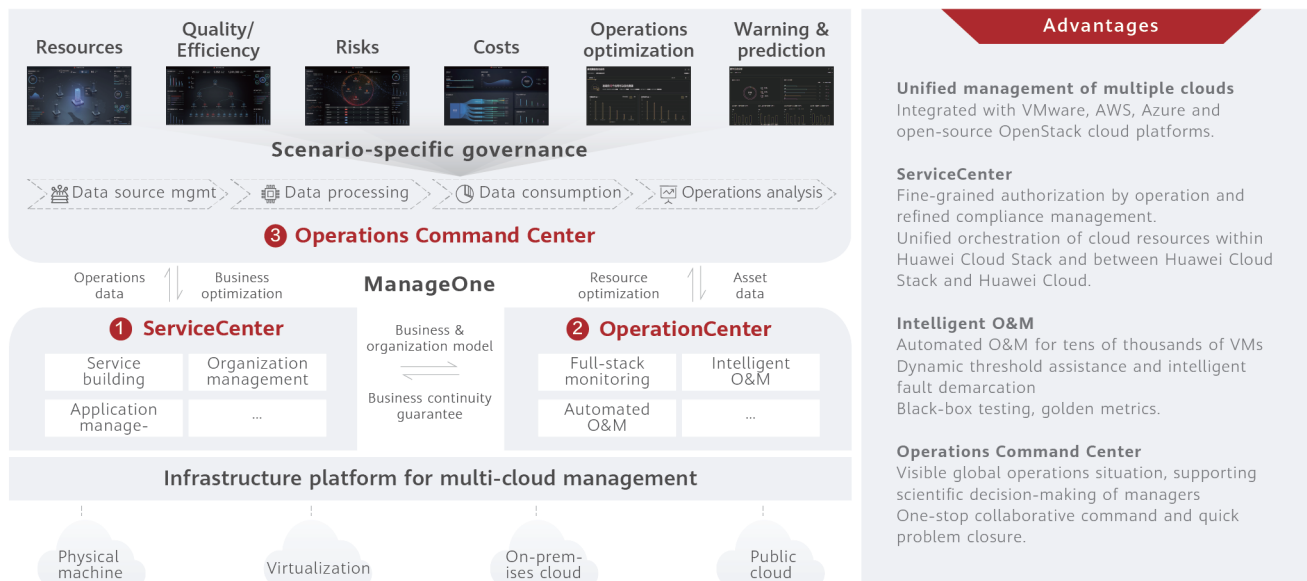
Resources

Quality/ Efficiency

Risks

Costs

Operations optimization

Warning & prediction

Scenario-specific governance

Data source mgmt

Data processing

Data consumption

Operations analysis

3 Operations Command Center

Operations data

Business optimization

ManageOne

Resource optimization

Asset data

1 ServiceCenter

Service building

Organization management

Application manage-

...

Business & organization model

Business continuity guarantee

2 OperationCenter

Full-stack monitoring

Intelligent O&M

Automated O&M

...

Infrastructure platform for multi-cloud management

Physical machine

Virtualization

On-premises cloud

Public cloud

Advantages

Unified management of multiple clouds
Integrated with VMware, AWS, Azure and open-source OpenStack cloud platforms.

ServiceCenter
Fine-grained authorization by operation and refined compliance management.
Unified orchestration of cloud resources within Huawei Cloud Stack and between Huawei Cloud Stack and Huawei Cloud.

Intelligent O&M
Automated O&M for tens of thousands of VMs
Dynamic threshold assistance and intelligent fault demarcation
Black-box testing, golden metrics.

Operations Command Center
Visible global operations situation, supporting scientific decision-making of managers
One-stop collaborative command and quick problem closure.